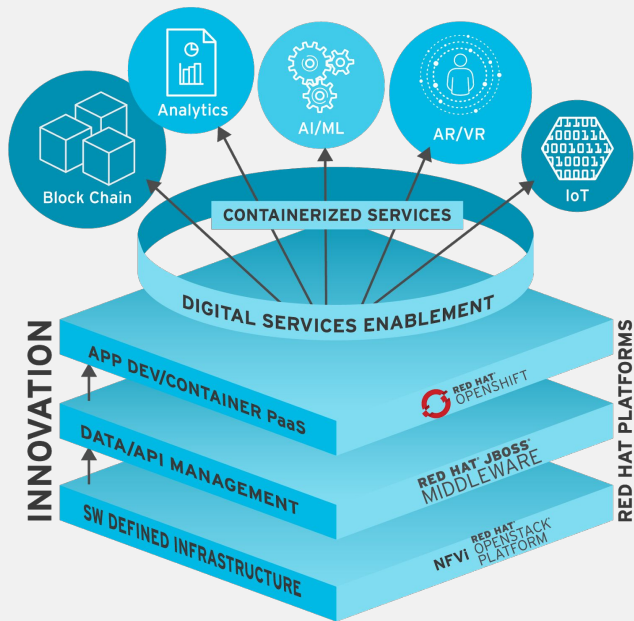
Analytics

AI/ML

AR/VR

Block Chain

IoT

CONTAINERIZED SERVICES

DIGITAL SERVICES ENABLEMENT

INNOVATION

APP DEV/CONTAINER PaaS

RED HAT OPENSHIFT

DATA/API MANAGEMENT

RED HAT JBOSS MIDDLEWARE

SW DEFINED INFRASTRUCTURE

NFVi RED HAT OPENSTACK PLATFORM

RED HAT PLATFORMS